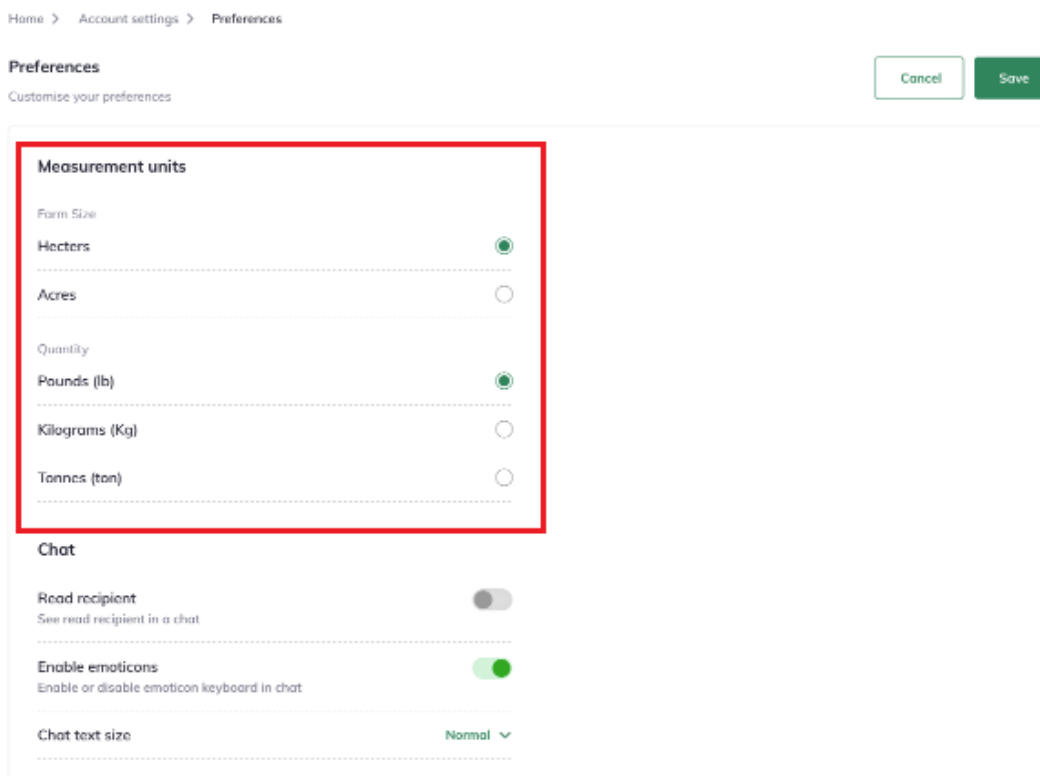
Home > Account settings > Preferences

Preferences

Customise your preferences

Cancel

Save

Measurement units

Farm Size

Hecters

Acres

Quantity

Pounds (lb)

Kilograms (Kg)

Tonnes (ton)

Chat

Read recipient

See read recipient in a chat

Enable emoticons

Enable or disable emoticon keyboard in chat

Chat text size

Normal